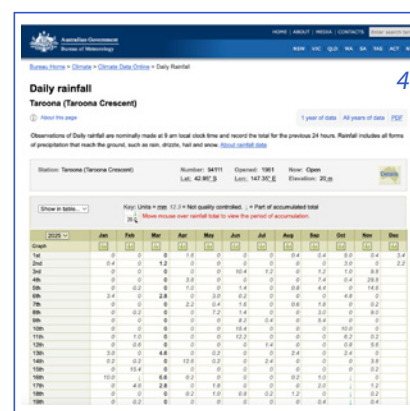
Australian Government
Bureau of Meteorology

HOME | ABOUT | MEDIA | CONTACTS

NSW VIC QLD WA SA TAS ACT N

Bureau Home > Climate > Climate Data Online > Daily Rainfall

4

Daily rainfall
Taroona (Taroona Crescent)

About this page

1 year of data All years of data PDF

Observations of Daily rainfall are nominally made at 9 am local clock time and record the total for the previous 24 hours. Rainfall includes all forms of precipitation that reach the ground, such as rain, drizzle, hail and snow. About rainfall data

Station: Taroona (Taroona Crescent) Number: 94011 Opened: 1961 Now: Open Lat: 42.96° S Lon: 147.35° E Elevation: 20 m

Details

Show in table

Key: Units = mm 12.3 = Not quality controlled. | = Part of accumulated total
Move mouse over rainfall total to view the period of accumulation.

| 2025 | Jan | Feb | Mar | Apr | May | Jun | Jul | Aug | Sep | Oct | Nov | Dec |
|---|---|---|---|---|---|---|---|---|---|---|---|---|
| Graph | | | | | | | | | | | | |
| 1st | 0 | 0 | 0 | 1.6 | 0 | 0 | 0 | 0.4 | 0.4 | 5.0 | 0.4 | 3.4 |
| 2nd | 0.4 | 0 | 1.2 | 0 | 0 | 0 | 0 | 0 | 0 | 3.0 | 0 | 2.2 |
| 3rd | 0 | 0 | 0 | 0 | 0 | 10.4 | 1.2 | 0 | 1.2 | 1.0 | 9.6 | |
| 4th | 0 | 0 | 0 | 3.8 | 0 | 0 | 0 | 0 | 7.4 | 0.4 | 28.8 | |
| 5th | 0 | 0.2 | 0 | 1.0 | 0 | 1.4 | 0 | 0.8 | 4.4 | 0 | 14.6 | |
| 6th | 2.4 | 0 | 2.8 | 0 | 3.0 | 0.2 | 0 | 0 | 0 | 4.8 | 0 | |
| 7th | 0 | 0 | 0 | 2.2 | 0.4 | 1.6 | 0 | 0.6 | 1.6 | 0 | 0.2 | |
| 8th | 0 | 0.2 | 0 | 0 | 7.2 | 1.4 | 0 | 0 | 3.0 | 0 | 8.0 | |
| 9th | 0 | 0 | 0 | 0 | 6.2 | 0.4 | 0 | 0 | 0.4 | 0 | 0 | |
| 10th | 0 | 0 | 0 | 0 | 0 | 15.4 | 0 | 0 | 0 | 10.0 | 0 | |
| 11th | 0 | 1.0 | 0 | 0 | 0 | 12.3 | 0 | 0 | 0 | 6.2 | 0.2 | |
| 12th | 0 | 0.6 | 0 | 0 | 0 | 0 | 1.4 | 0 | 0 | 0.8 | 5.6 | |
| 13th | 3.0 | 0 | 4.6 | 0 | 0.2 | 0 | 0 | 2.4 | 0 | 2.4 | 0 | |
| 14th | 0.2 | 0 | 0 | 12.6 | 0.2 | 0 | 2.4 | 0 | 0 | 0 | 0 | |
| 15th | 0 | 15.4 | 0 | 0 | 0 | 0 | 0 | 0 | 0 | 0 | 0 | |
| 16th | 10.0 | 0 | 5.6 | 0.2 | 0 | 0 | 0 | 0.2 | 1.0 | | 0 | |
| 17th | 0 | 4.6 | 2.8 | 0 | 1.6 | 0 | 0 | 0 | 2.0 | | 1.2 | |
| 18th | 0 | 0.2 | 0 | 0 | 1.0 | 0.2 | 0 | 1.2 | 0 | | 0 | |
| 19th | 0 | 0 | 0 | 0 | 0 | 0 | 0 | 0 | 0.4 | | 0 | |